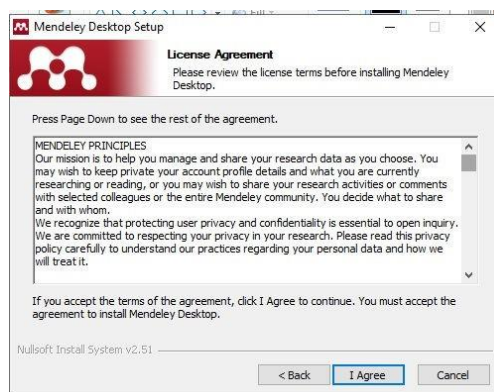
Mendeley Desktop Setup

License Agreement

Please review the license terms before installing Mendeley Desktop.

Press Page Down to see the rest of the agreement.

MENDELEY PRINCIPLES
Our mission is to help you manage and share your research data as you choose. You may wish to keep private your account profile details and what you are currently researching or reading, or you may wish to share your research activities or comments with selected colleagues or the entire Mendeley community. You decide what to share and with whom.
We recognize that protecting user privacy and confidentiality is essential to open inquiry. We are committed to respecting your privacy in your research. Please read this privacy policy carefully to understand our practices regarding your personal data and how we will treat it.

If you accept the terms of the agreement, click I Agree to continue. You must accept the agreement to install Mendeley Desktop.

Nullsoft Install System v2.51

< Back | I Agree | Cancel